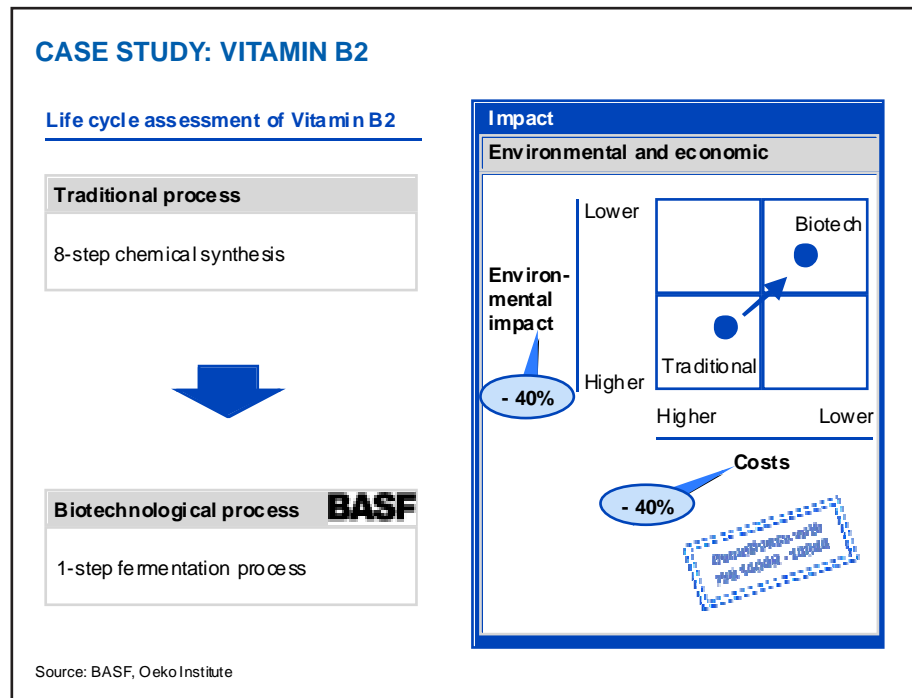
CASE STUDY: VITAMIN B2

Life cycle assessment of Vitamin B2

Traditional process

8-step chemical synthesis

Biotechnological process

BASF

1-step fermentation process

Impact

Environmental and economic

Environmental impact

Lower

Higher

- 40%

Biotech

Traditional

Higher

Lower

Costs

- 40%

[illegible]

Source: BASF, Oeko Institute